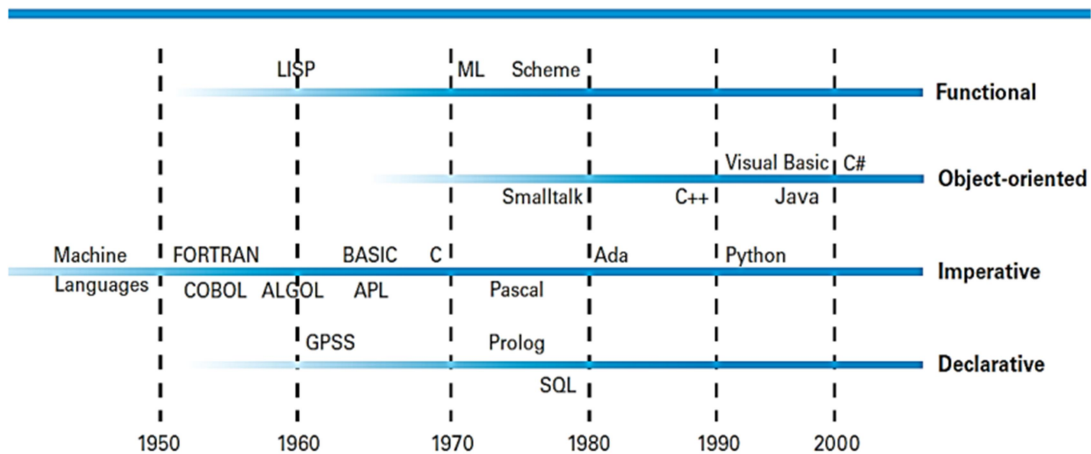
LISP
ML
Scheme
Functional

Visual Basic
C#
Smalltalk
C++
Java
Object-oriented

Machine Languages
FORTRAN
BASIC
C
Ada
Python
COBOL
ALGOL
APL
Pascal
Imperative

GPSS
Prolog
SQL
Declarative

1950
1960
1970
1980
1990
2000